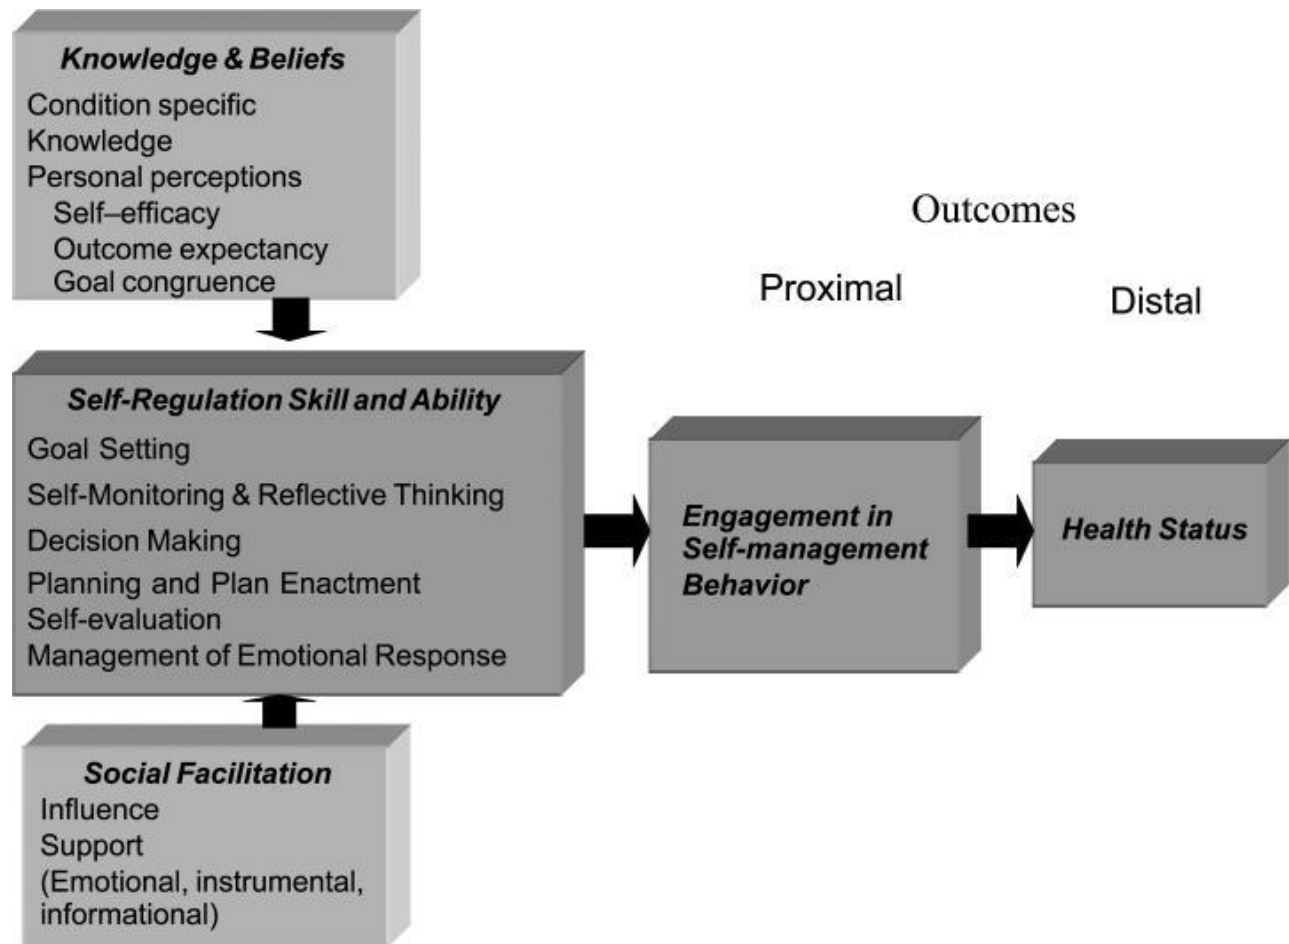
Knowledge & Beliefs
Condition specific
Knowledge
Personal perceptions
Self–efficacy
Outcome expectancy
Goal congruence

Outcomes

Proximal

Distal

Self-Regulation Skill and Ability
Goal Setting
Self-Monitoring & Reflective Thinking
Decision Making
Planning and Plan Enactment
Self-evaluation
Management of Emotional Response

Engagement in Self-management Behavior

Health Status

Social Facilitation
Influence
Support
(Emotional, instrumental, informational)